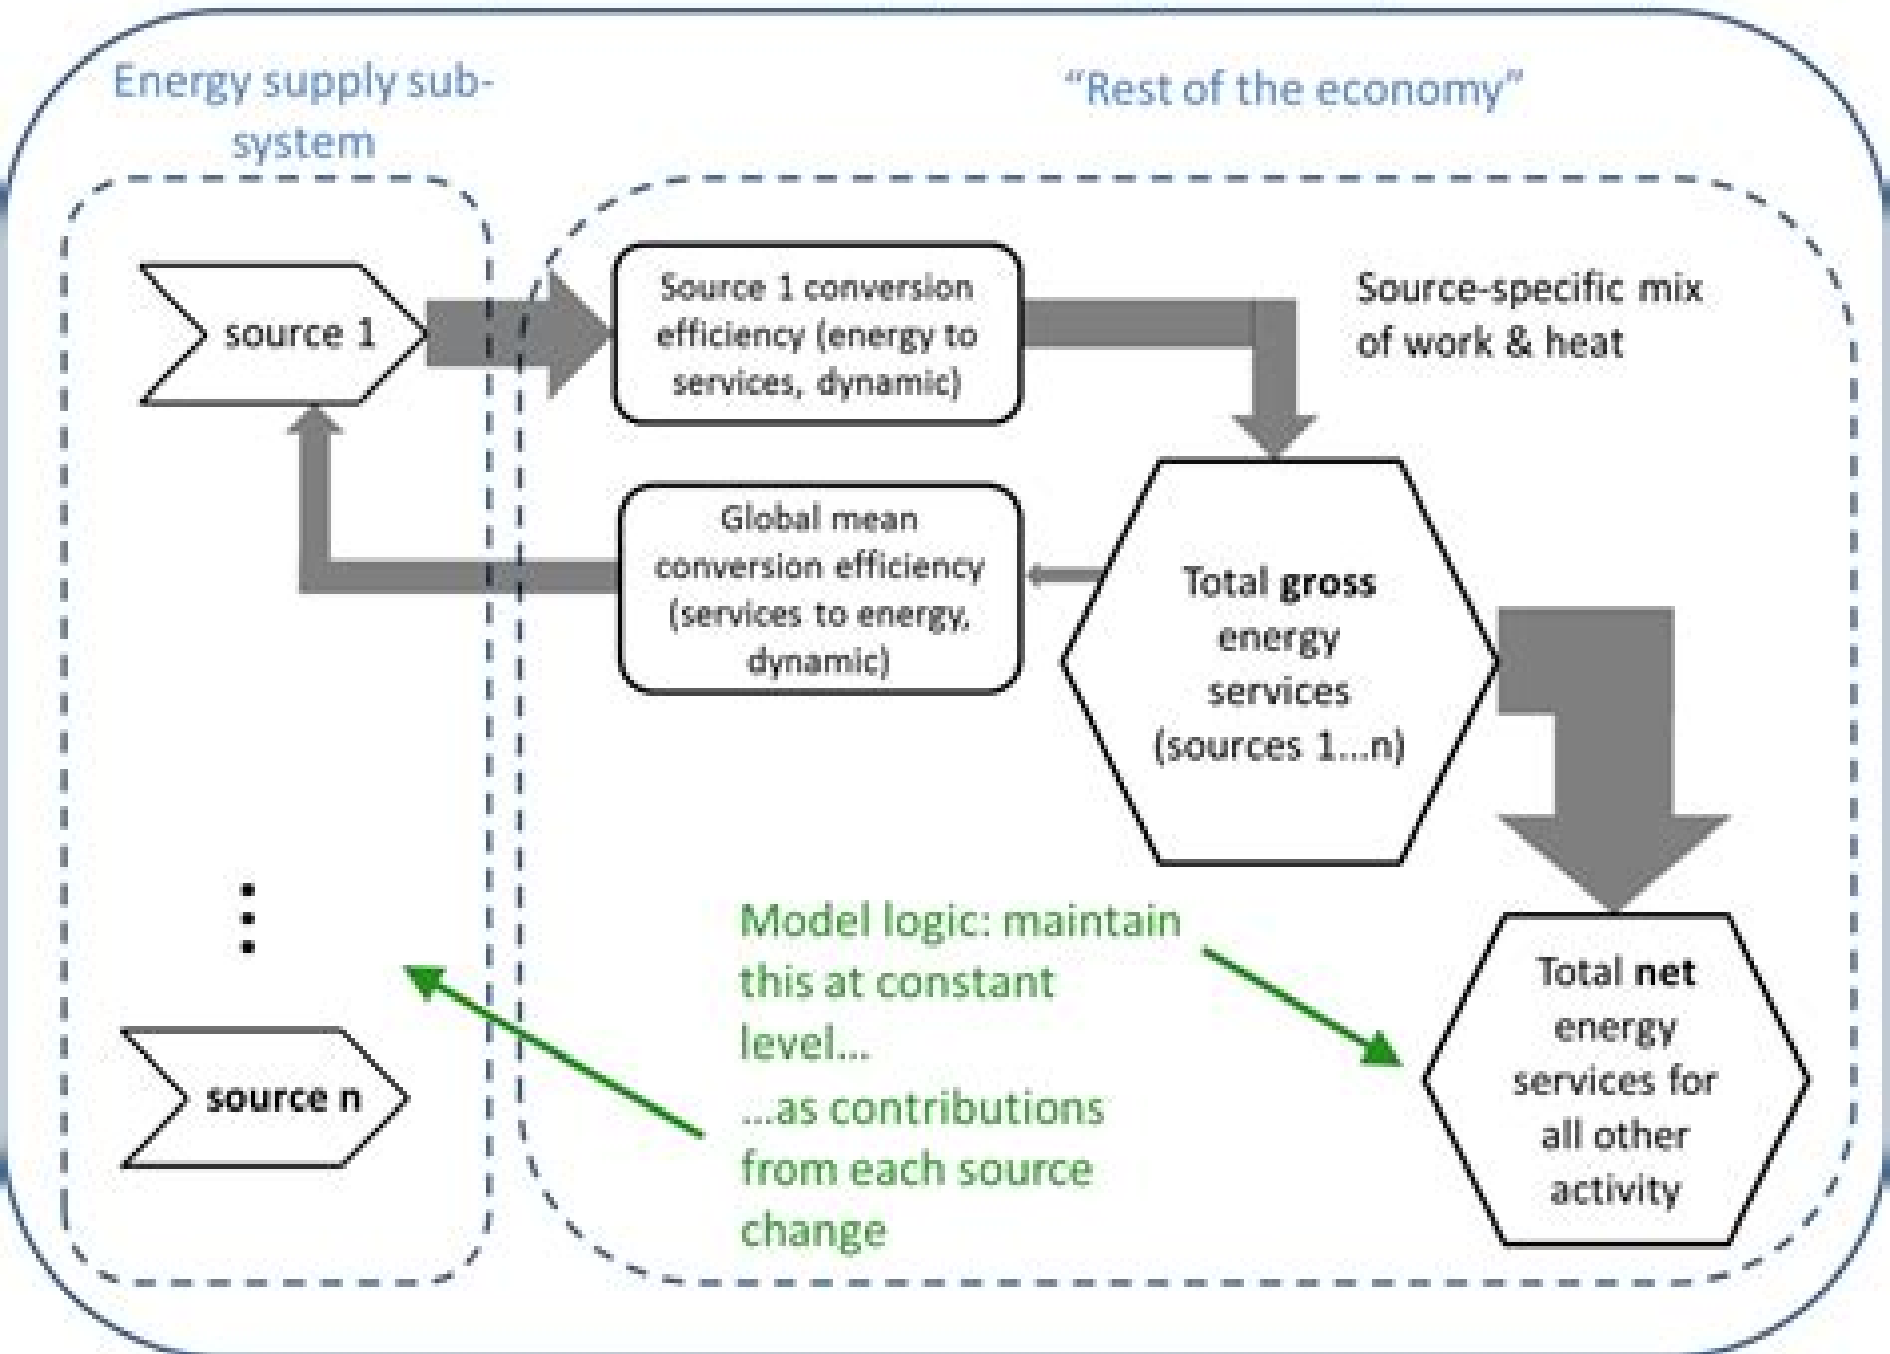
Energy supply sub-system

"Rest of the economy"

source 1

Source 1 conversion efficiency (energy to services, dynamic)

Source-specific mix of work & heat

Global mean conversion efficiency (services to energy, dynamic)

Total **gross** energy services (sources 1...n)

⋮

source n

Model logic: maintain this at constant level...

...as contributions from each source change

Total **net** energy services for all other activity